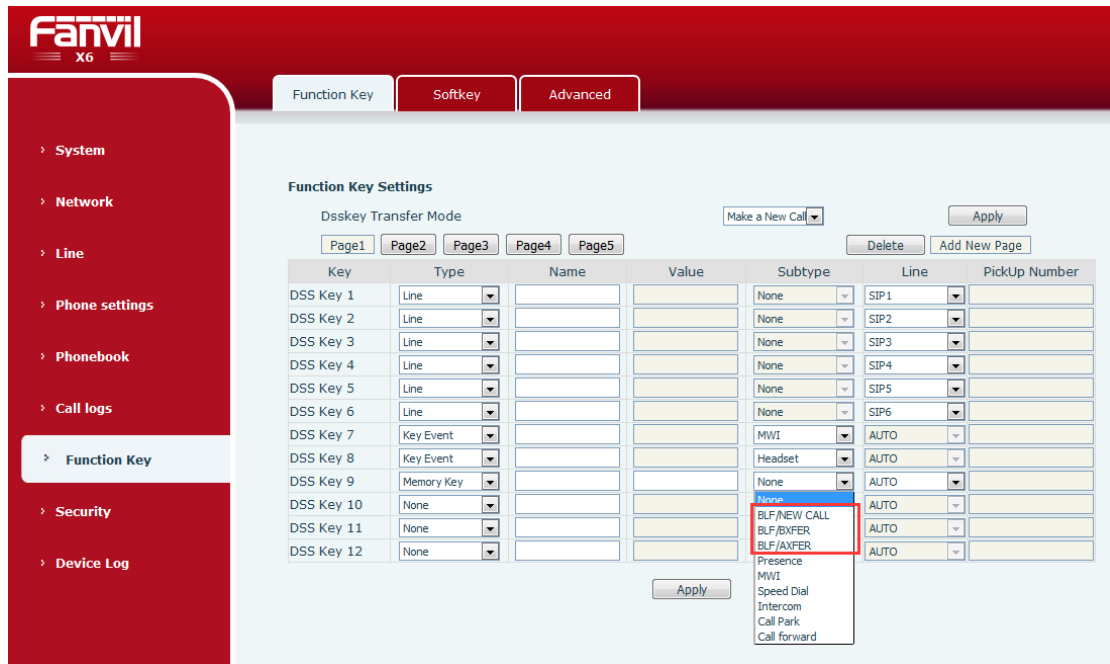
Fanvil
X6

Function Key | Softkey | Advanced

› System
› Network
› Line
› Phone settings
› Phonebook
› Call logs
› Function Key
› Security
› Device Log

Function Key Settings

Dsskey Transfer Mode  Make a New Call  Apply

Page1 Page2 Page3 Page4 Page5  Delete  Add New Page

| Key | Type | Name | Value | Subtype | Line | PickUp Number |
|---|---|---|---|---|---|---|
| DSS Key 1 | Line | | | None | SIP1 | |
| DSS Key 2 | Line | | | None | SIP2 | |
| DSS Key 3 | Line | | | None | SIP3 | |
| DSS Key 4 | Line | | | None | SIP4 | |
| DSS Key 5 | Line | | | None | SIP5 | |
| DSS Key 6 | Line | | | None | SIP6 | |
| DSS Key 7 | Key Event | | | MWI | AUTO | |
| DSS Key 8 | Key Event | | | Headset | AUTO | |
| DSS Key 9 | Memory Key | | | None | AUTO | |
| DSS Key 10 | None | | | | AUTO | |
| DSS Key 11 | None | | | | AUTO | |
| DSS Key 12 | None | | | | AUTO | |

None
BLF/NEW CALL
BLF/BXFER
BLF/AXFER
Presence
MWI
Speed Dial
Intercom
Call Park
Call forward

Apply